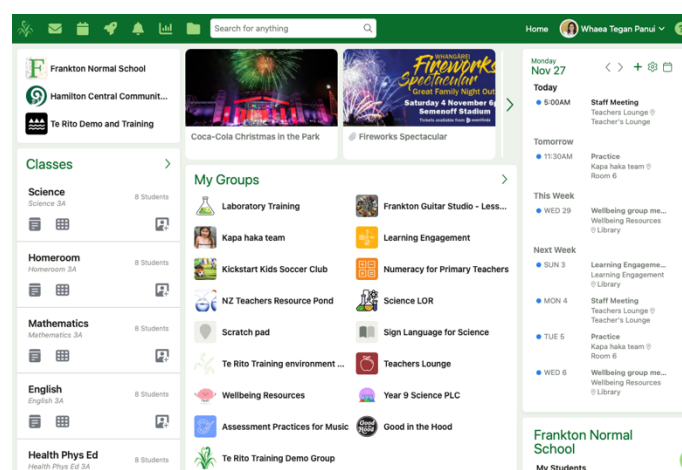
Search for anything

Home Whaea Tegan Panui

Frankton Normal School
Hamilton Central Communit...
Te Rito Demo and Training

WHANGĀREI Fireworks Spectacular Great Family Night Out Saturday 4 November 6 Semenoff Stadium

Coca-Cola Christmas in the Park
Fireworks Spectacular

Classes

Science
Science 3A
8 Students

Homeroom
Homeroom 3A
8 Students

Mathematics
Mathematics 3A
8 Students

English
English 3A
8 Students

Health Phys Ed
Health Phys Ed 3A
8 Students

My Groups

Laboratory Training
Frankton Guitar Studio - Less...
Kapa haka team
Learning Engagement
Kickstart Kids Soccer Club
Numeracy for Primary Teachers
NZ Teachers Resource Pond
Science LOR
Scratch pad
Sign Language for Science
Te Rito Training environment ...
Teachers Lounge
Wellbeing Resources
Year 9 Science PLC
Assessment Practices for Music
Good in the Hood
Te Rito Training Demo Group

Monday
Nov 27

Today
5:00AM Staff Meeting
Teachers Lounge
Teacher's Lounge

Tomorrow
11:30AM Practice
Kapa haka team
Room 6

This Week
WED 29 Wellbeing group me...
Wellbeing Resources
Library

Next Week
SUN 3 Learning Engageme...
Learning Engagement
Library

MON 4 Staff Meeting
Teachers Lounge
Teacher's Lounge

TUE 5 Practice
Kapa haka team
Room 6

WED 6 Wellbeing group me...
Wellbeing Resources
Library

Frankton Normal School
My Students